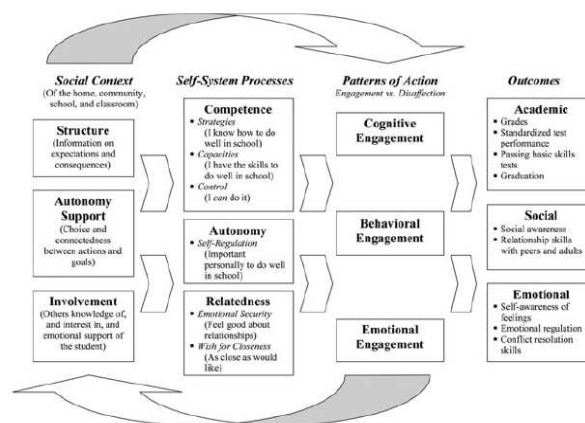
Social Context
(Of the home, community, school, and classroom)

Structure
(Information on expectations and consequences)

Autonomy Support
(Choice and connectedness between actions and goals)

Involvement
(Others knowledge of, and interest in, and emotional support of the student)

Self-System Processes

Competence
• Strategies
(I know how to do well in school)
• Capacities
(I have the skills to do well in school)
• Control
(I can do it)

Autonomy
• Self-Regulation
(Important personally to do well in school)

Relatedness
• Emotional Security
(Feel good about relationships)
• Wish for Closeness
(As close as would like)

Patterns of Action
Engagement vs. Disaffection

Cognitive Engagement

Behavioral Engagement

Emotional Engagement

Outcomes

Academic
• Grades
• Standardized test performance
• Passing basic skills tests
• Graduation

Social
• Social awareness
• Relationship skills with peers and adults

Emotional
• Self-awareness of feelings
• Emotional regulation
• Conflict resolution skills